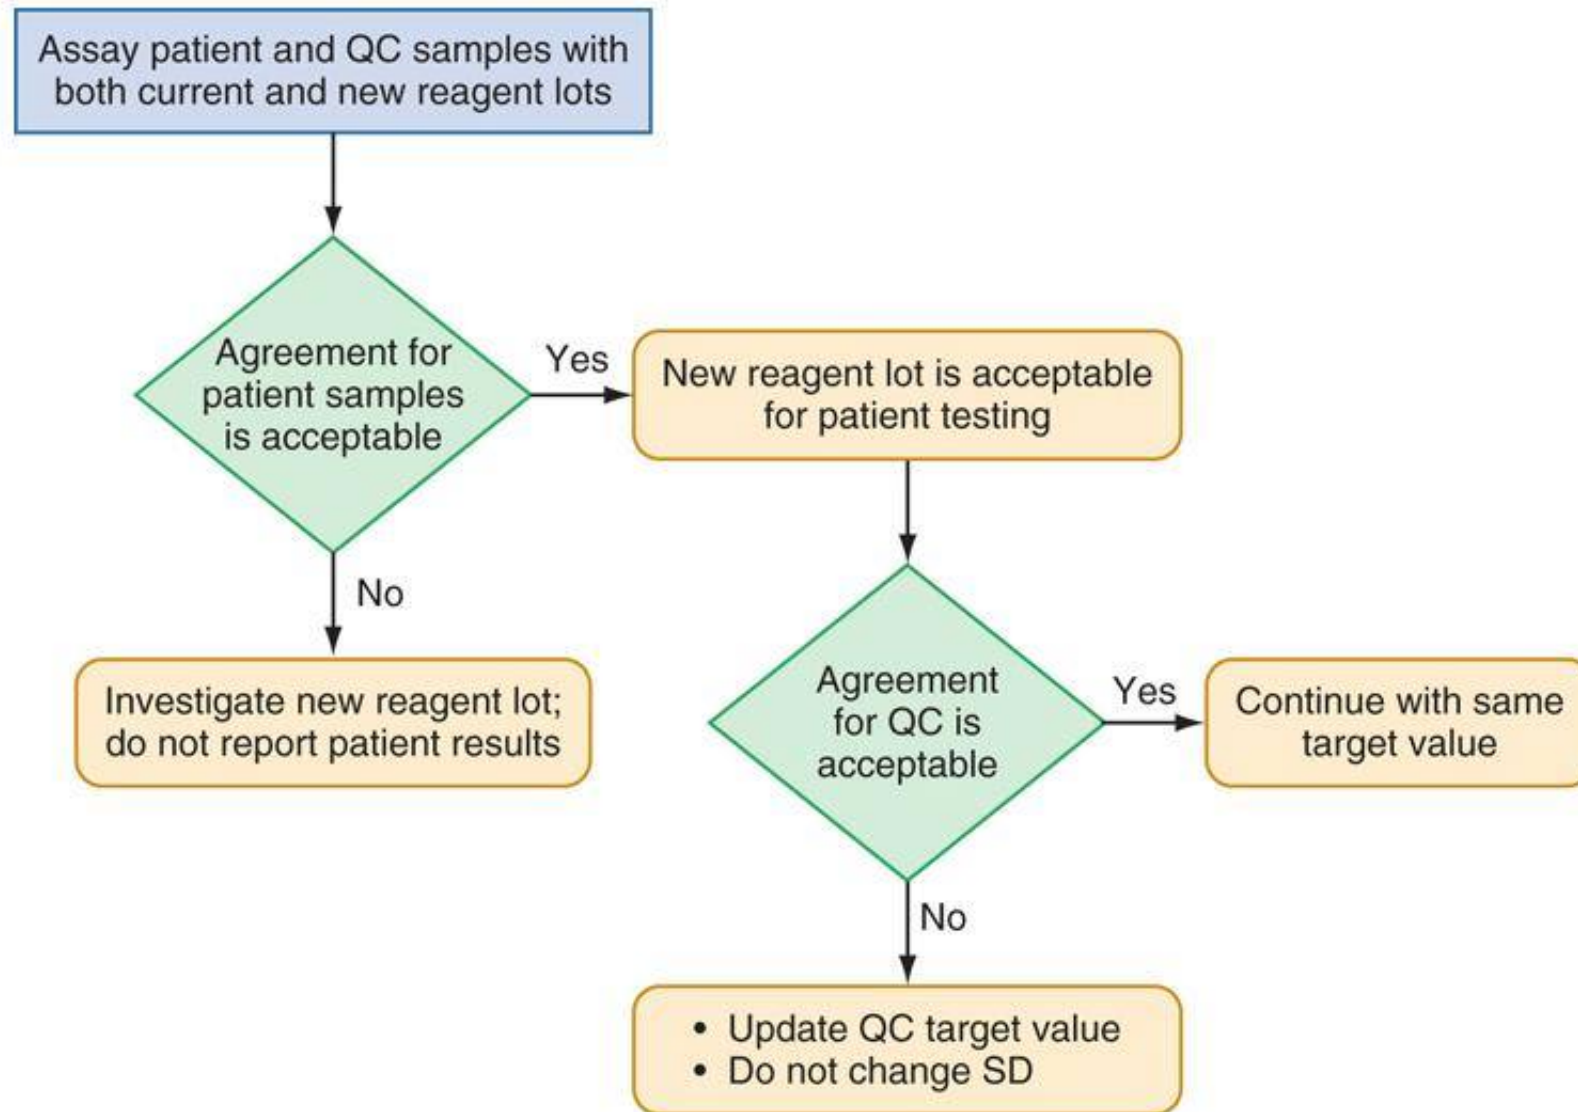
Assay patient and QC samples with both current and new reagent lots

Agreement for patient samples is acceptable

Yes

New reagent lot is acceptable for patient testing

No

Investigate new reagent lot; do not report patient results

Agreement for QC is acceptable

Yes

Continue with same target value

No

• Update QC target value
• Do not change SD